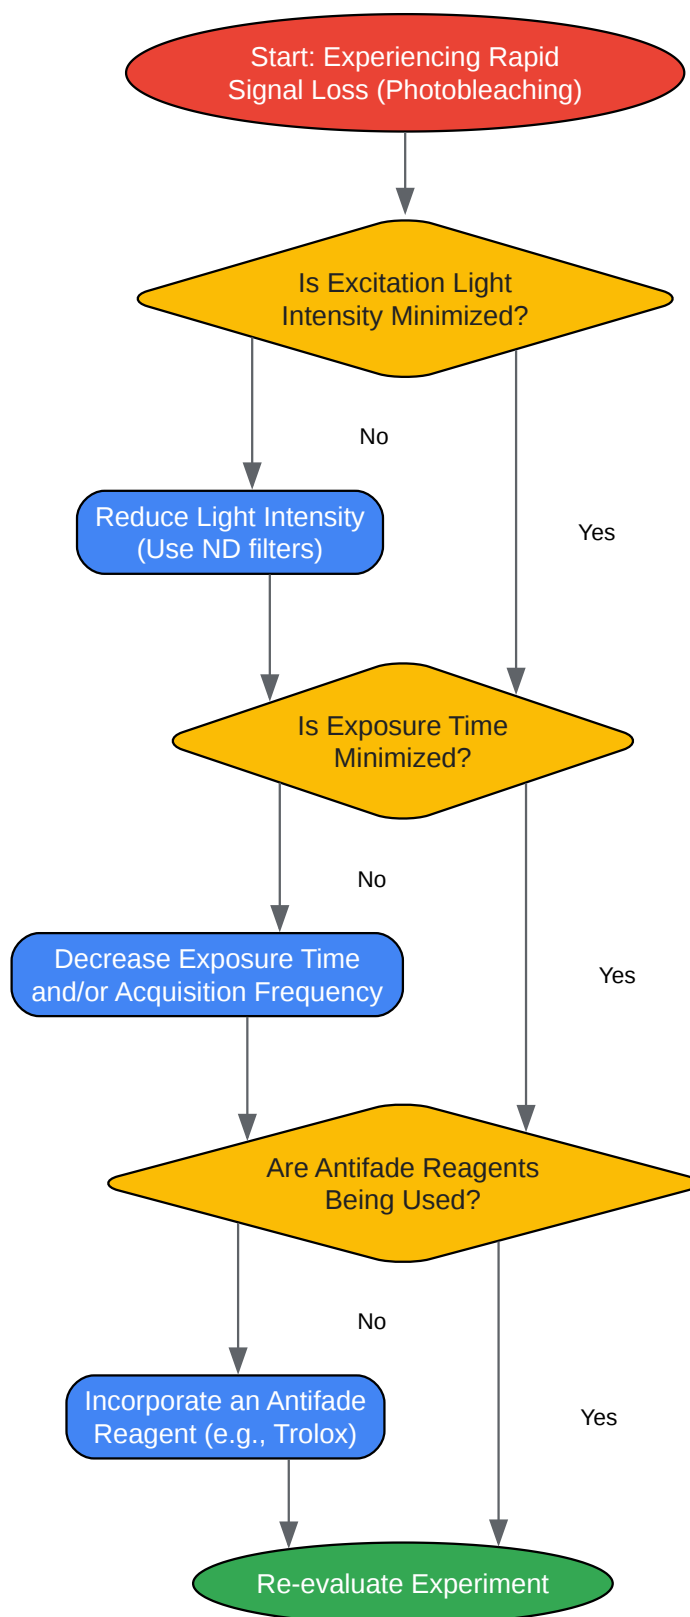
Start: Experiencing Rapid Signal Loss (Photobleaching)

Is Excitation Light Intensity Minimized?

No

Yes

Reduce Light Intensity (Use ND filters)

Is Exposure Time Minimized?

No

Yes

Decrease Exposure Time and/or Acquisition Frequency

Are Antifade Reagents Being Used?

No

Yes

Incorporate an Antifade Reagent (e.g., Trolox)

Re-evaluate Experiment